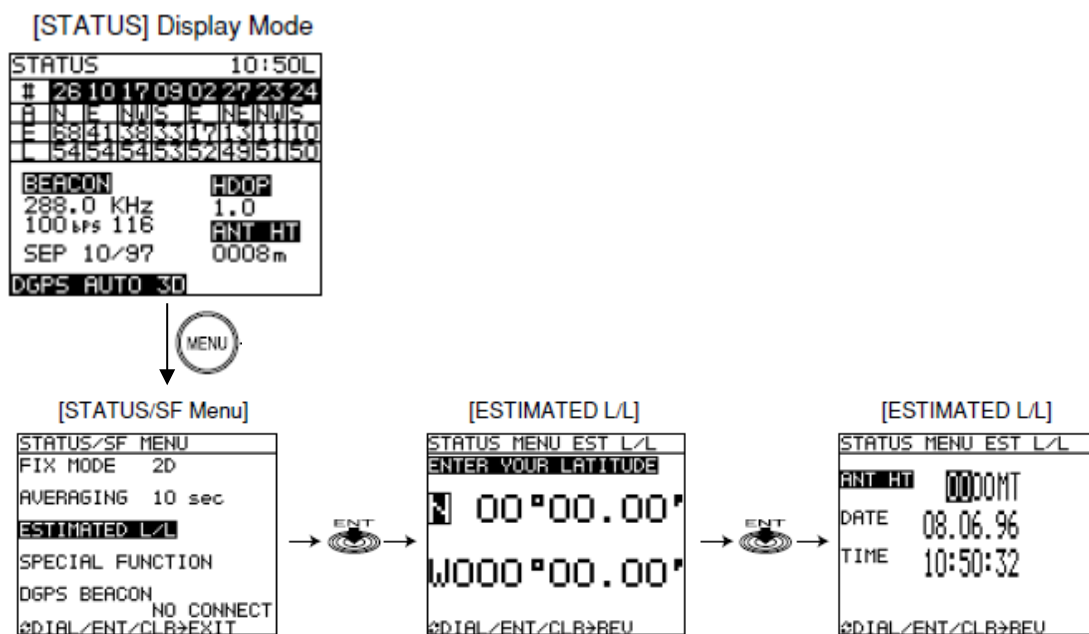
[STATUS] Display Mode

STATUS 10:50L

| # | 26 | 10 | 17 | 09 | 02 | 27 | 23 | 24 |
|---|---|---|---|---|---|---|---|---|
| A | N | E | NW | S | E | NE | NW | S |
| E | 68 | 41 | 38 | 33 | 17 | 13 | 11 | 10 |
| L | 54 | 54 | 54 | 53 | 52 | 49 | 51 | 50 |

BEACON
288.0 KHz
100 bps 116
SEP 10/97

HDOP
1.0
ANT HT
0008m

DGPS AUTO 3D

MENU

[STATUS/SF Menu]

STATUS/SF MENU
FIX MODE 2D
AVERAGING 10 sec
ESTIMATED L/L
SPECIAL FUNCTION
DGPS BEACON NO CONNECT
⇕DIAL/ENT/CLR→EXIT

ENT

[ESTIMATED L/L]

STATUS MENU EST L/L
ENTER YOUR LATITUDE
N 00°00.00'
W000°00.00'
⇕DIAL/ENT/CLR→REV

ENT

[ESTIMATED L/L]

STATUS MENU EST L/L
ANT HT 0000MT
DATE 08.06.96
TIME 10:50:32
⇕DIAL/ENT/CLR→REV